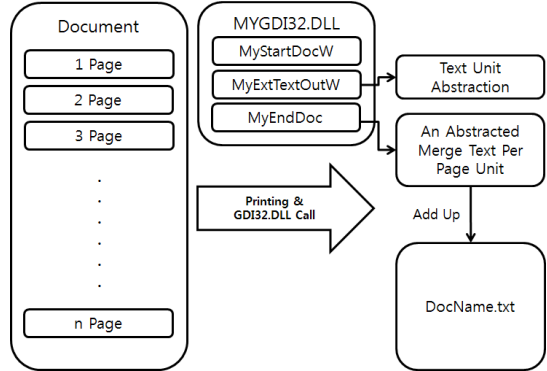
Document

1 Page

2 Page

3 Page

.
.
.
.
.
.
.

n Page

MYGDI32.DLL

MyStartDocW

MyExtTextOutW

MyEndDoc

Printing & GDI32.DLL Call

Text Unit Abstraction

An Abstracted Merge Text Per Page Unit

Add Up

DocName.txt